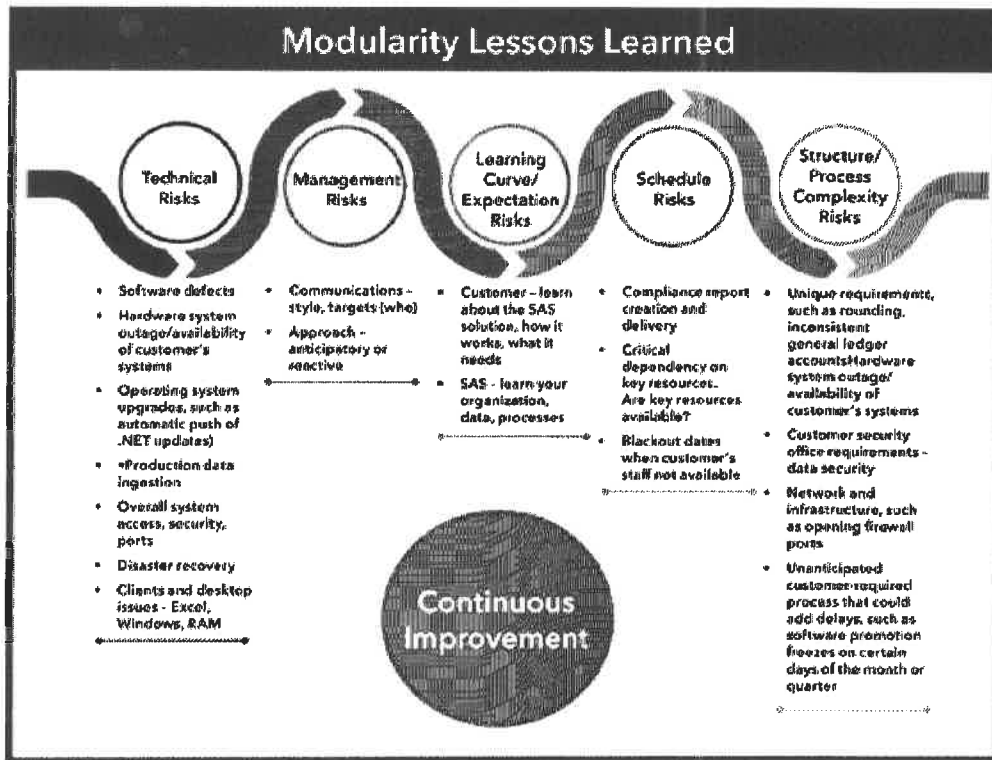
Modularity Lessons Learned

Technical Risks

Management Risks

Learning Curve/ Expectation Risks

Schedule Risks

Structure/ Process Complexity Risks

- Software defects
- Hardware system outage/availability of customer's systems
- Operating system upgrades, such as automatic push of .NET updates)
- •Production data ingestion
- Overall system access, security, ports
- Disaster recovery
- Clients and desktop issues - Excel, Windows, RAM

- Communications - style, targets (who)
- Approach - anticipatory or reactive

- Customer – learn about the SAS solution, how it works, what it needs
- SAS - learn your organization, data, processes

- Compliance report creation and delivery
- Critical dependency on key resources. Are key resources available?
- Blackout dates when customer's staff not available

- Unique requirements, such as rounding, inconsistent general ledger accountsHardware system outage/ availability of customer's systems
- Customer security office requirements - data security
- Network and infrastructure, such as opening firewall ports
- Unanticipated customer-required process that could add delays, such as software promotion freezes on certain days of the month or quarter

Continuous Improvement